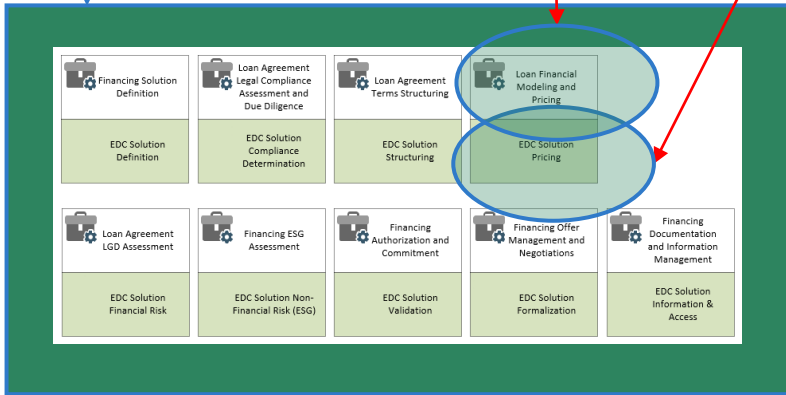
Financing Solution Definition

EDC Solution Definition

Loan Agreement Legal Compliance Assessment and Due Diligence

EDC Solution Compliance Determination

Loan Agreement Terms Structuring

EDC Solution Structuring

Loan Financial Modeling and Pricing

EDC Solution Pricing

Loan Agreement LGD Assessment

EDC Solution Financial Risk

Financing ESG Assessment

EDC Solution Non-Financial Risk (ESG)

Financing Authorization and Commitment

EDC Solution Validation

Financing Offer Management and Negotiations

EDC Solution Formalization

Financing Documentation and Information Management

EDC Solution Information & Access